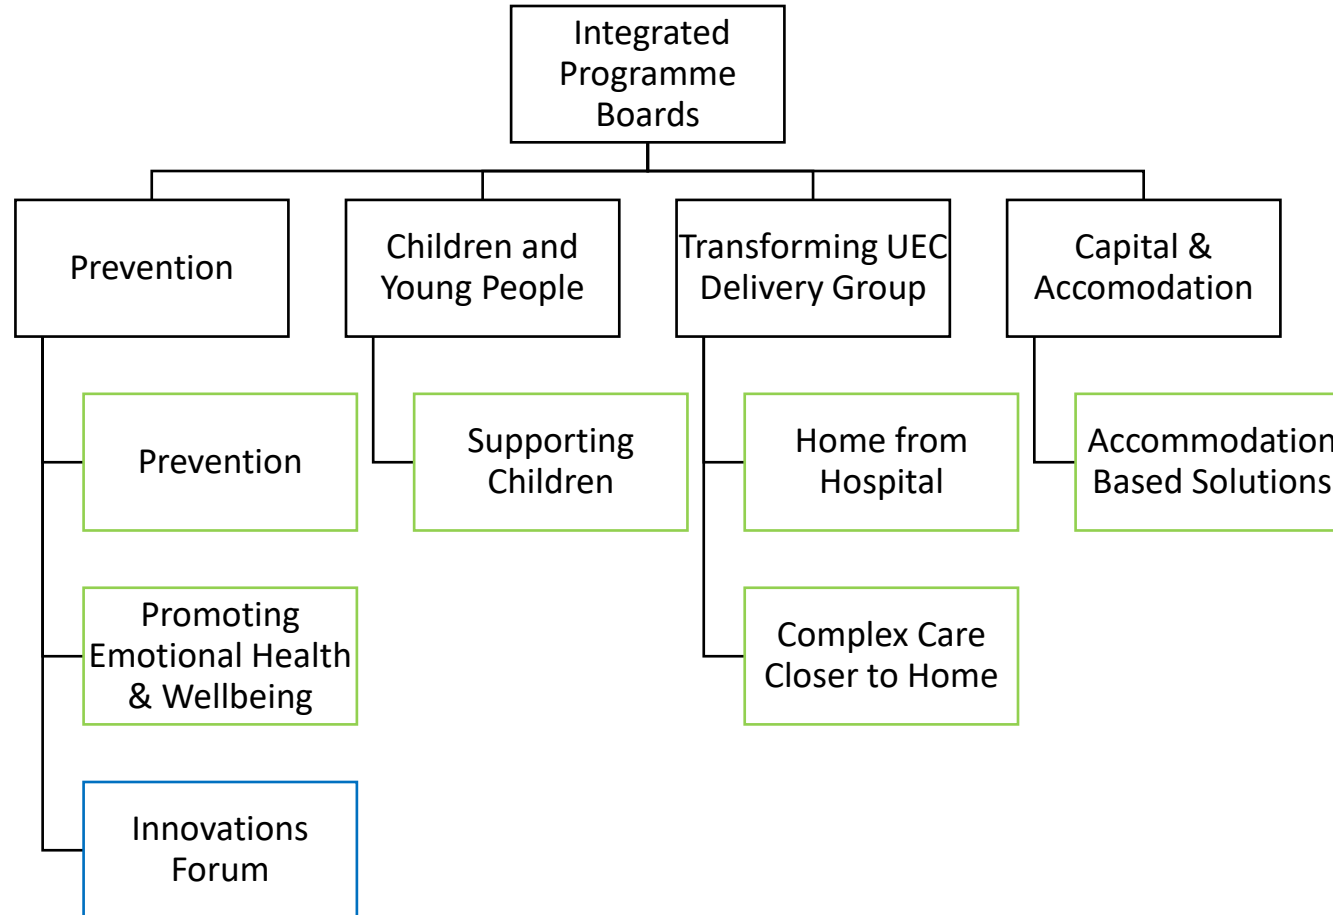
Integrated Programme Boards

Prevention

Children and Young People

Transforming UEC Delivery Group

Capital & Accomodation

Prevention

Promoting Emotional Health & Wellbeing

Innovations Forum

Supporting Children

Home from Hospital

Complex Care Closer to Home

Accommodation Based Solutions